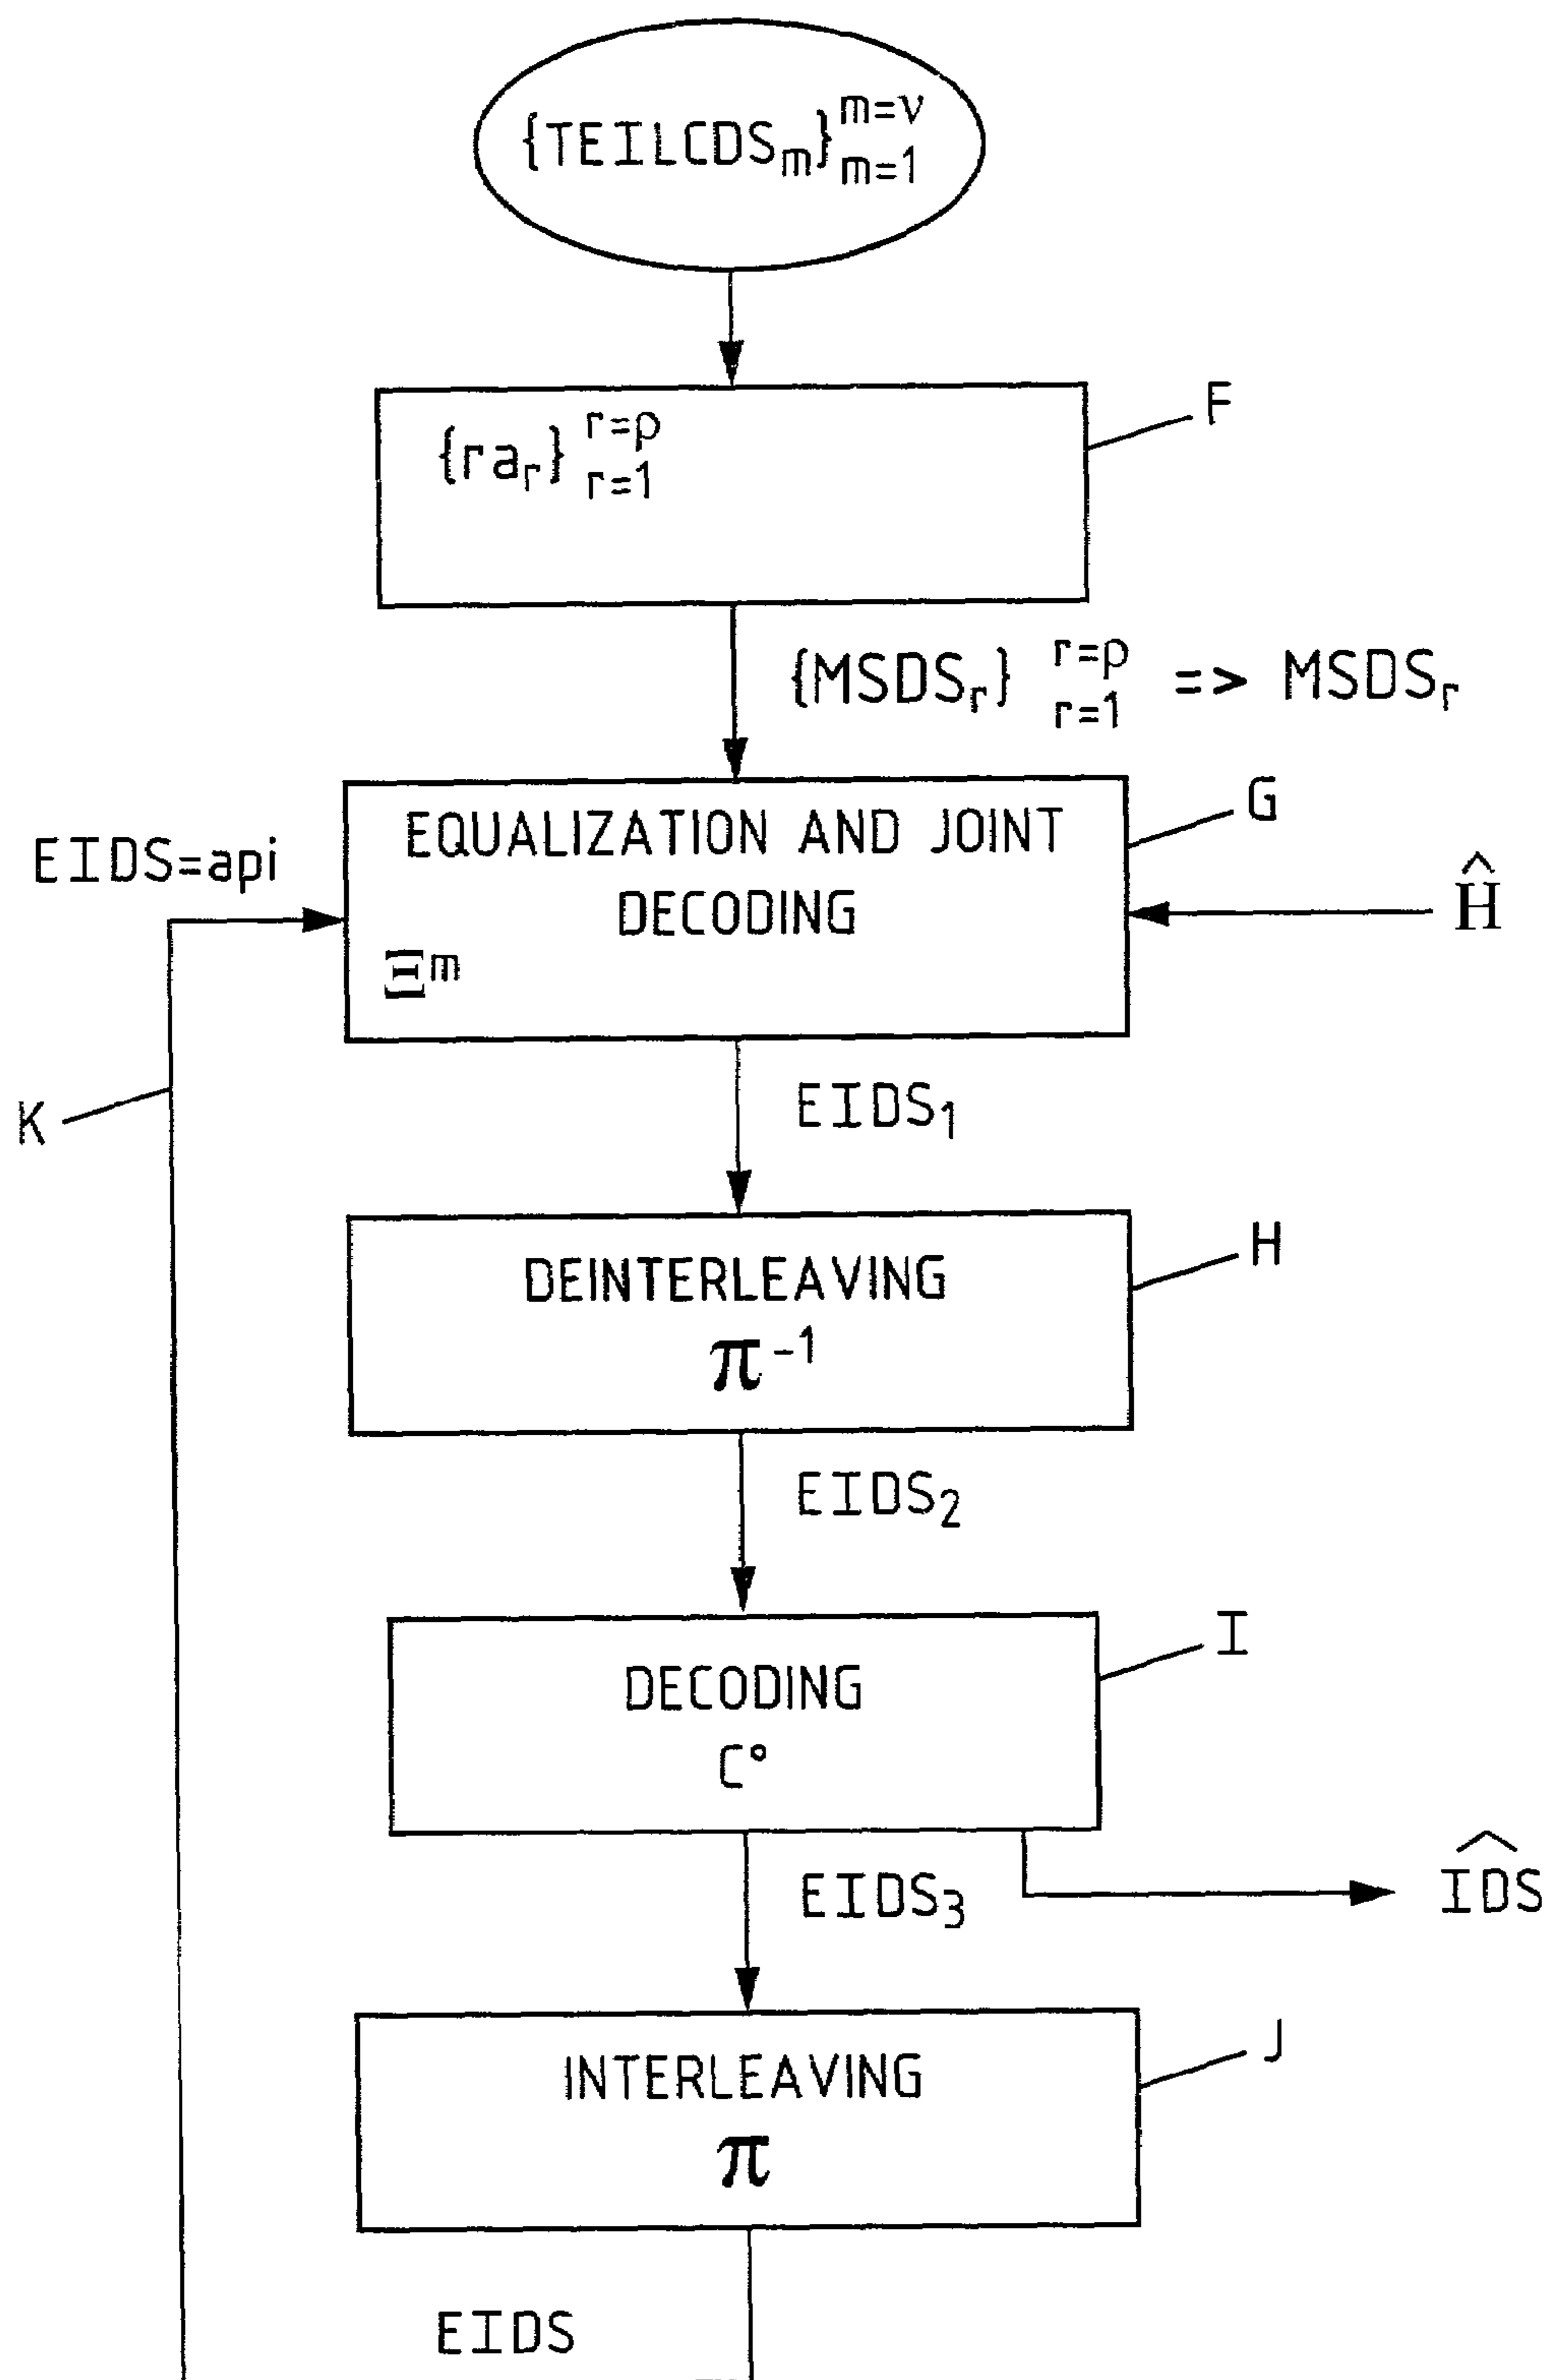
$\{TEILCDS_m\}_{m=1}^{m=\nu}$

$\{ra_r\}_{r=1}^{r=\rho}$

F

$\{MSDS_r\}_{r=1}^{r=\rho}$ => $MSDS_r$

EIDS=api

EQUALIZATION AND JOINT DECODING

$\Xi^m$

G

$\hat{H}$

K

$EIDS_1$

DEINTERLEAVING

$\pi^{-1}$

H

$EIDS_2$

DECODING

C°

I

$EIDS_3$

$\widehat{IDS}$

INTERLEAVING

$\pi$

J

EIDS